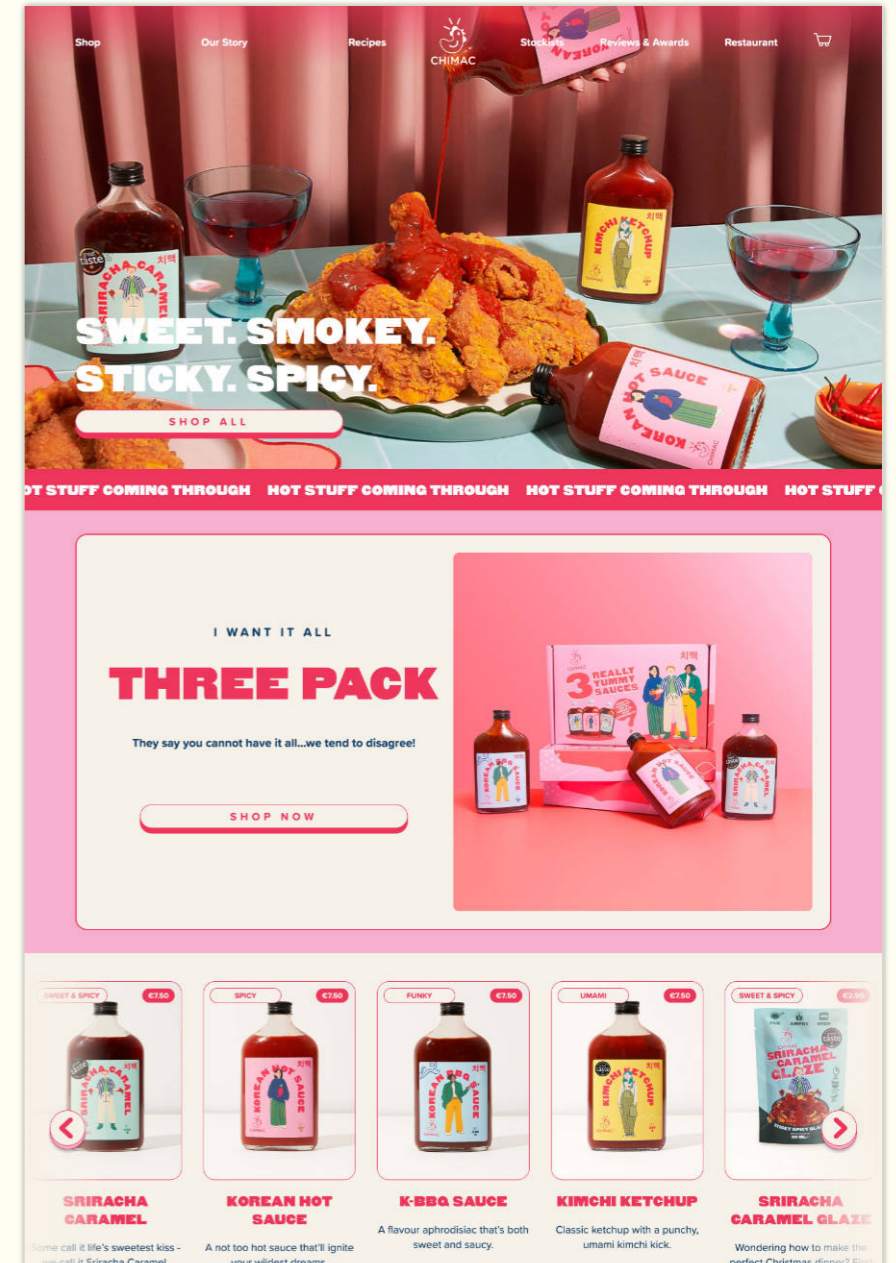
Shop Our Story Recipes CHIMAC Stockists Reviews & Awards Restaurant

SWEET. SMOKEY. STICKY. SPICY.

SHOP ALL

OT STUFF COMING THROUGH HOT STUFF COMING THROUGH HOT STUFF COMING THROUGH HOT STUFF C

I WANT IT ALL

THREE PACK

They say you cannot have it all...we tend to disagree!

SHOP NOW

3 REALLY YUMMY SAUCES

SWEET & SPICY €7.50

SPICY €7.50

FUNKY €7.50

UMAMI €7.50

SWEET & SPICY €2.95

SRIRACHA CARAMEL

Some call it life's sweetest kiss - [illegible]

KOREAN HOT SAUCE

A not too hot sauce that'll ignite your wildest dreams.

K-BBQ SAUCE

A flavour aphrodisiac that's both sweet and saucy.

KIMCHI KETCHUP

Classic ketchup with a punchy, umami kimchi kick.

SRIRACHA CARAMEL GLAZE

Wondering how to make the perfect Christmas dinner? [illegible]